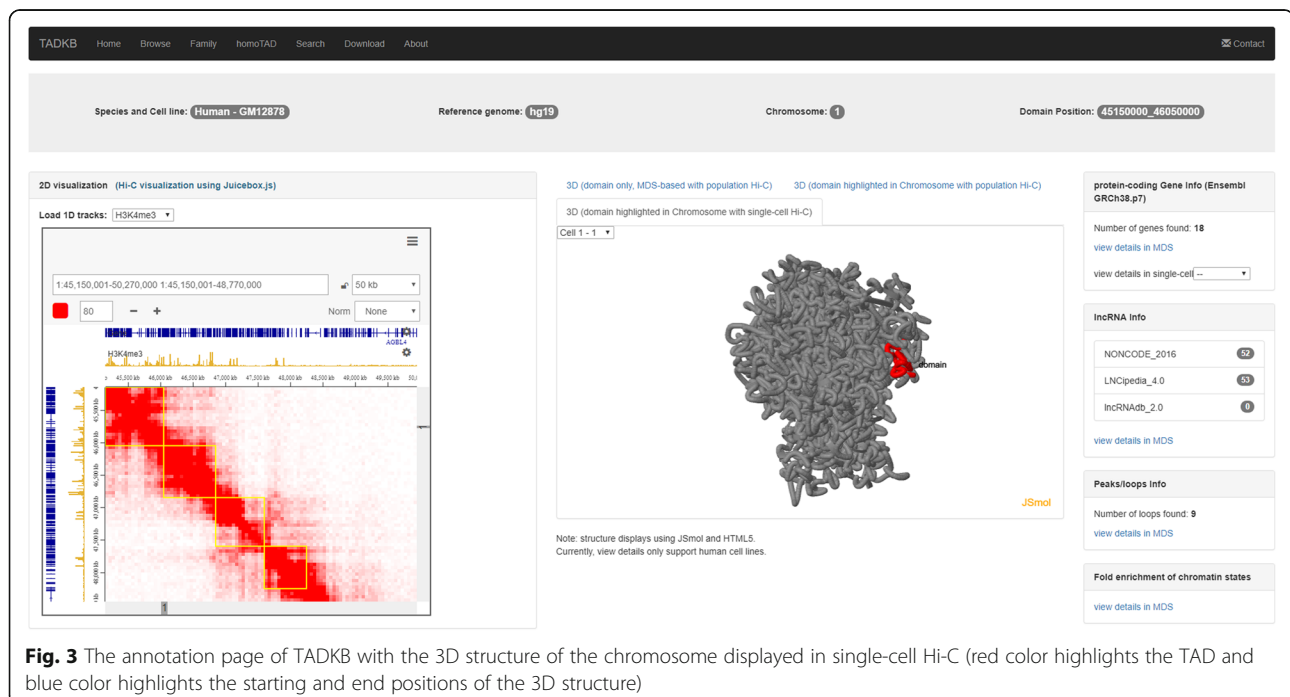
TADKB Home Browse Family homoTAD Search Download About

Contact

Species and Cell line: Human - GM12878

Reference genome: hg19

Chromosome: 1

Domain Position: 45150000_46050000

2D visualization (Hi-C visualization using Juicebox.js)

Load 1D tracks: H3K4me3

1:45,150,001-50,270,000 1:45,150,001-48,770,000

50 kb

80 − +

Norm None

AGBL4

H3K4me3

45,500 kb 46,000 kb 46,500 kb 47,000 kb 47,500 kb 48,000 kb 48,500 kb 49,000 kb 49,500 kb 50,

45,500 kb 46,000 kb 46,500 kb 47,000 kb 47,500 kb 48,000 kb

1

3D (domain only, MDS-based with population Hi-C)

3D (domain highlighted in Chromosome with population Hi-C)

3D (domain highlighted in Chromosome with single-cell Hi-C)

Cell 1 - 1

domain

JSmol

Note: structure displays using JSmol and HTML5.
Currently, view details only support human cell lines.

protein-coding Gene Info (Ensembl GRCh38.p7)

Number of genes found: 18

view details in MDS

view details in single-cell --

lncRNA Info

NONCODE_2016 52

LNCipedia_4.0 53

lncRNAdb_2.0 0

view details in MDS

Peaks/loops Info

Number of loops found: 9

view details in MDS

Fold enrichment of chromatin states

view details in MDS

Fig. 3 The annotation page of TADKB with the 3D structure of the chromosome displayed in single-cell Hi-C (red color highlights the TAD and blue color highlights the starting and end positions of the 3D structure)